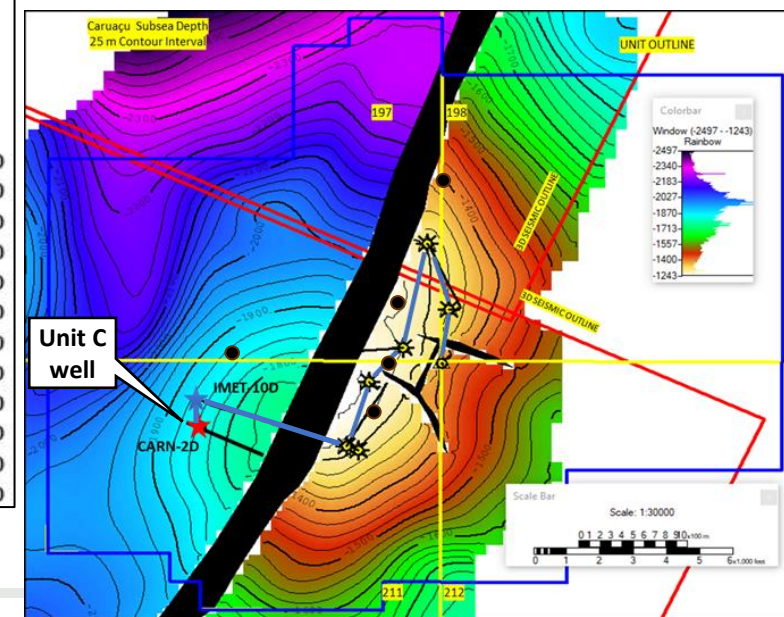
Caruaçu Subsea Depth
25 m Contour Interval

UNIT OUTLINE

197
198

Colorbar
Window (-2497 - -1243)
Rainbow
-2497
-2340
-2183
-2027
-1870
-1713
-1557
-1400
-1243

3D SEISMIC OUTLINE
3D SEISMIC OUTLINE

-2300
-2200
-2100
-2000
-1900
-1800
-1700
-1600
-1500
-1400

Unit C well

IMET-10D
CARN-2D

Scale Bar
Scale: 1:30000
0 1 2 3 4 5 6 7 8 9 10 x100 m
0 1 2 3 4 5 6 x1,000 feet

211
212